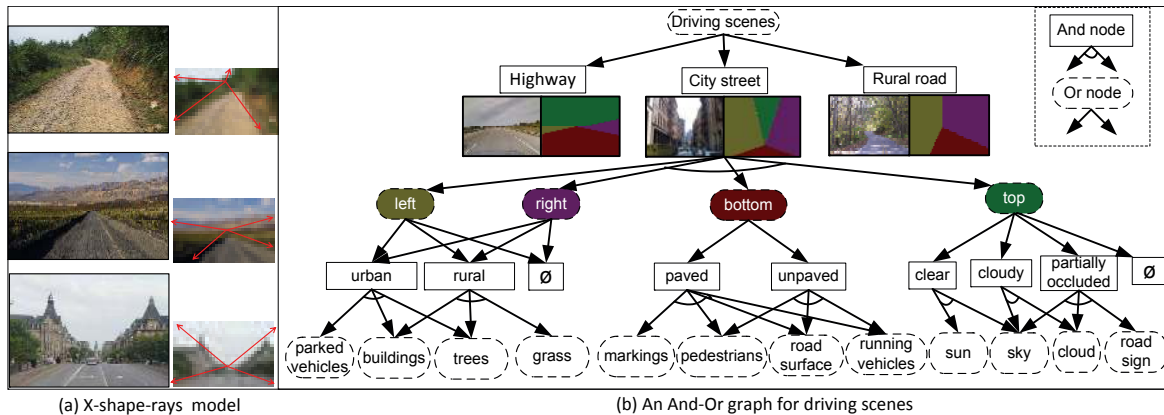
Driving scenes

And node

Or node

Highway

City street

Rural road

left

right

bottom

top

urban

rural

ø

paved

unpaved

clear

cloudy

partially occluded

ø

parked vehicles

buildings

trees

grass

markings

pedestrians

road surface

running vehicles

sun

sky

cloud

road sign

(a) X-shape-rays model

(b) An And-Or graph for driving scenes